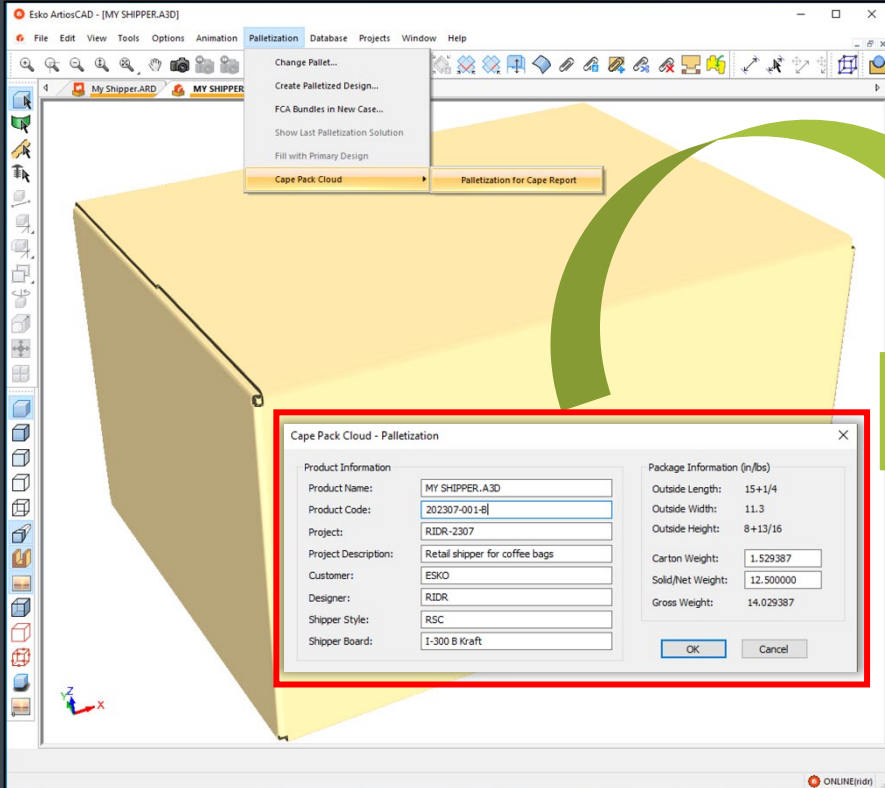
Esko ArtiosCAD - [MY SHIPPER.A3D]

File Edit View Tools Options Animation Palletization Database Projects Window Help

My Shipper.ARD MY SHIPPER

Change Pallet...
Create Palletized Design...
FCA Bundles in New Case...
Show Last Palletization Solution
Fill with Primary Design
Cape Pack Cloud
Palletization for Cape Report

Cape Pack Cloud - Palletization

Product Information

| | |
|---|---|
| Product Name: | MY SHIPPER.A3D |
| Product Code: | 202307-001-B |
| Project: | RIDR-2307 |
| Project Description: | Retail shipper for coffee bags |
| Customer: | ESKO |
| Designer: | RIDR |
| Shipper Style: | RSC |
| Shipper Board: | I-300 B Kraft |

Package Information (in/lbs)

| | |
|---|---|
| Outside Length: | 15+1/4 |
| Outside Width: | 11.3 |
| Outside Height: | 8+13/16 |
| Carton Weight: | 1.529387 |
| Solid/Net Weight: | 12.500000 |
| Gross Weight: | 14.029387 |

OK Cancel

ONLINE(ridr)